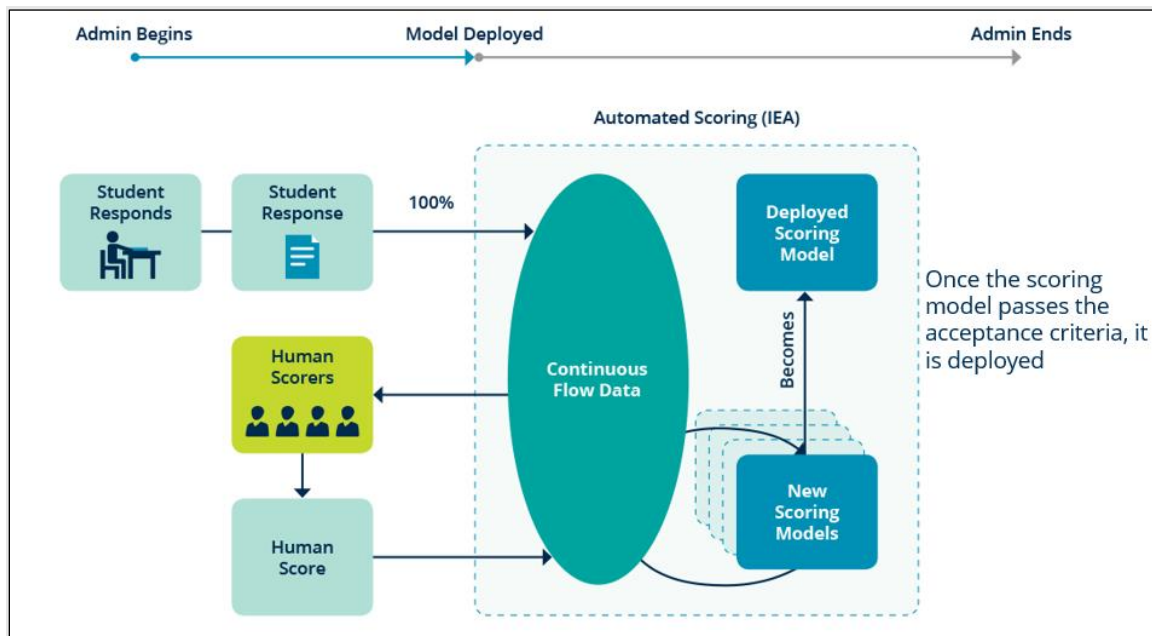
Admin Begins

Model Deployed

Admin Ends

Automated Scoring (IEA)

Student Responds

Student Response

100%

Continuous Flow Data

Deployed Scoring Model

Becomes

New Scoring Models

Human Scorers

Human Score

Once the scoring model passes the acceptance criteria, it is deployed